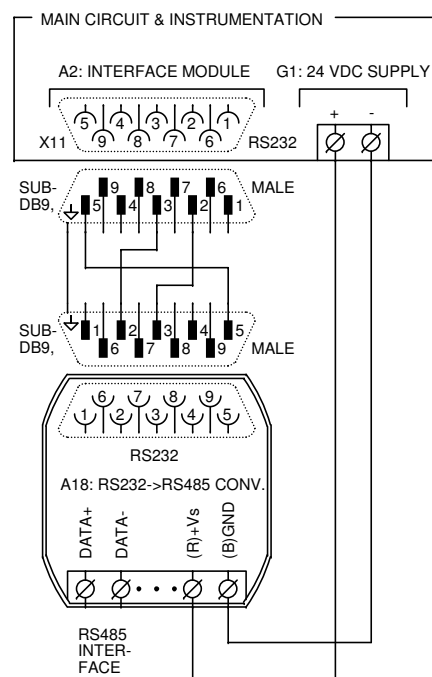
MAIN CIRCUIT & INSTRUMENTATION

A2: INTERFACE MODULE

G1: 24 VDC SUPPLY

+ -

5 4 3 2 1
X11 9 8 7 6 RS232

SUB-DB9,
9 8 7 6 MALE
5 4 3 2 1

SUB-DB9,
1 2 3 4 5
6 7 8 9 MALE

6 7 8 9
1 2 3 4 5

RS232

A18: RS232->RS485 CONV.

DATA+ DATA- (R)+Vs (B)GND

RS485 INTERFACE